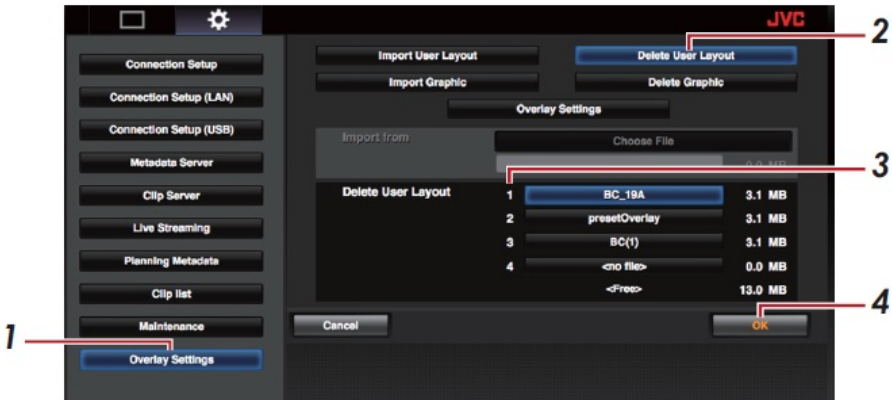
JVC

Connection Setup
Connection Setup (LAN)
Connection Setup (USB)
Metadata Server
Clip Server
Live Streaming
Planning Metadata
Clip list
Maintenance
Overlay Settings

Import User Layout
Delete User Layout
Import Graphic
Delete Graphic
Overlay Settings

Import from
Choose File
0.0 MB

Delete User Layout

| | | |
|---|---|---|
| 1 | BC_19A | 3.1 MB |
| 2 | presetOverlay | 3.1 MB |
| 3 | BC(1) | 3.1 MB |
| 4 | <no file> | 0.0 MB |
| | <Free> | 13.0 MB |

Cancel
OK

1
2
3
4